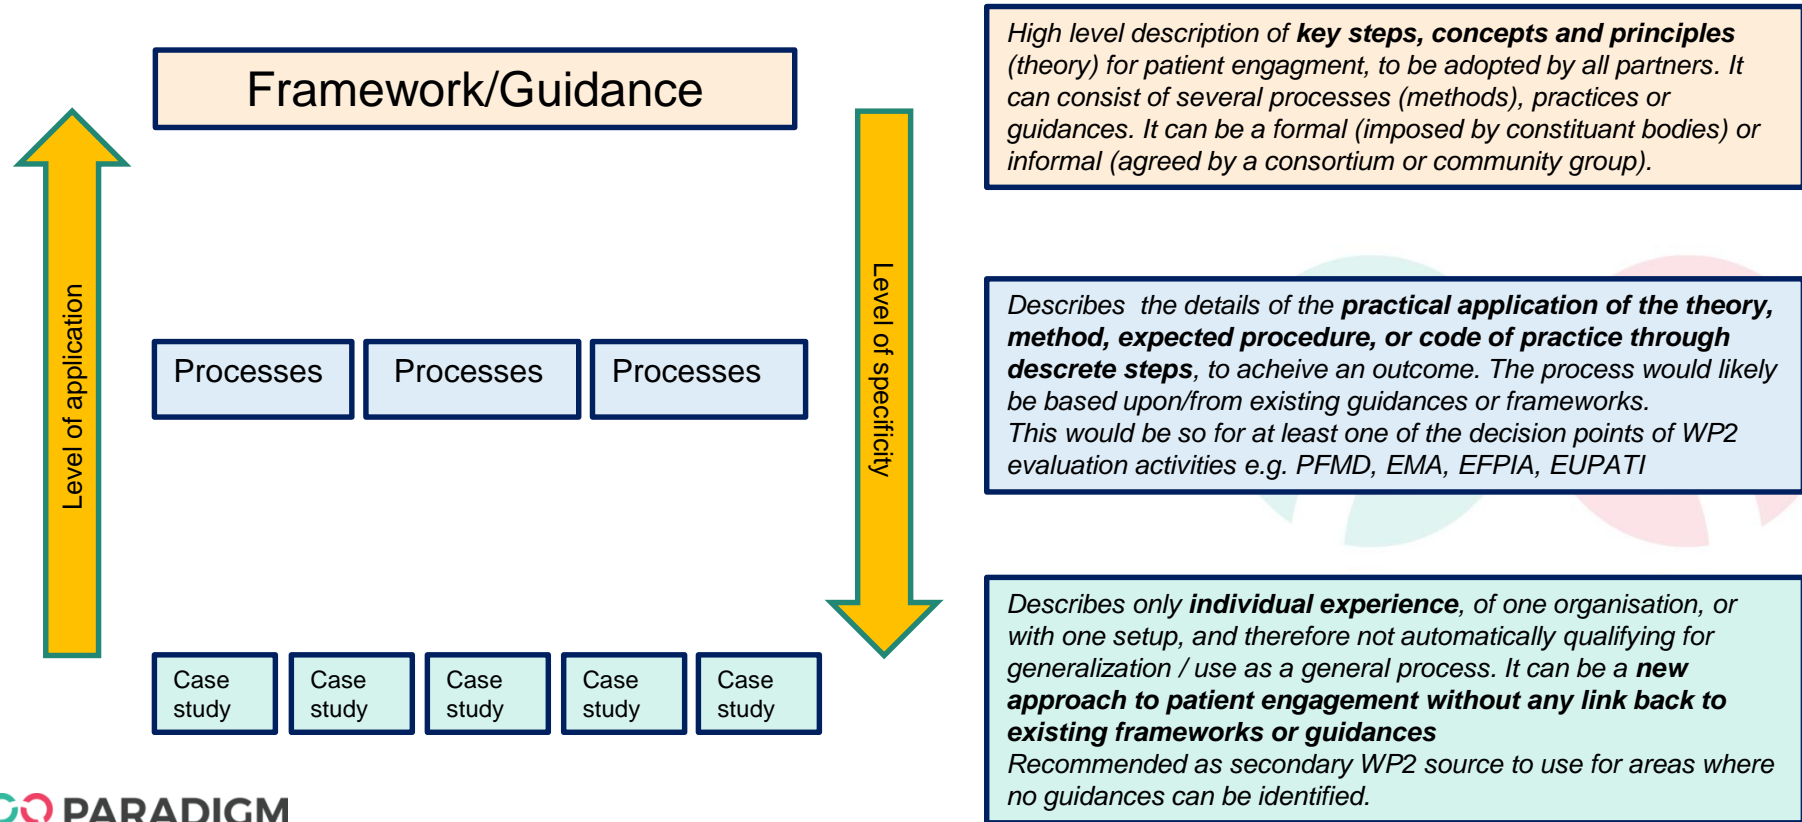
Framework/Guidance

Level of application

Processes

Processes

Processes

Level of specificity

Case study

Case study

Case study

Case study

Case study

PARADIGM

High level description of **key steps, concepts and principles** (theory) for patient engagment, to be adopted by all partners. It can consist of several processes (methods), practices or guidances. It can be a formal (imposed by constituant bodies) or informal (agreed by a consortium or community group).

Describes the details of the **practical application of the theory, method, expected procedure, or code of practice through descrete steps**, to acheive an outcome. The process would likely be based upon/from existing guidances or frameworks.
This would be so for at least one of the decision points of WP2 evaluation activities e.g. PFMD, EMA, EFPIA, EUPATI

Describes only **individual experience**, of one organisation, or with one setup, and therefore not automatically qualifying for generalization / use as a general process. It can be a **new approach to patient engagement without any link back to existing frameworks or guidances**
Recommended as secondary WP2 source to use for areas where no guidances can be identified.